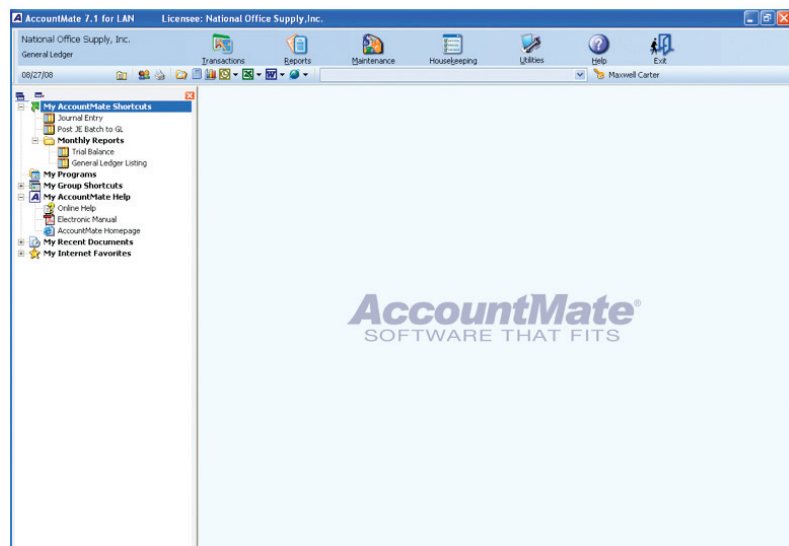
AccountMate 7.1 for LAN Licensee: National Office Supply,Inc.

National Office Supply, Inc.
General Ledger

Transactions Reports Maintenance Housekeeping Utilities Help Exit

08/27/08

Maxwell Carter

My AccountMate Shortcuts
Journal Entry
Post JE Batch to GL
Monthly Reports
Trial Balance
General Ledger Listing
My Programs
My Group Shortcuts
My AccountMate Help
Online Help
Electronic Manual
AccountMate Homepage
My Recent Documents
My Internet Favorites

AccountMate®
SOFTWARE THAT FITS